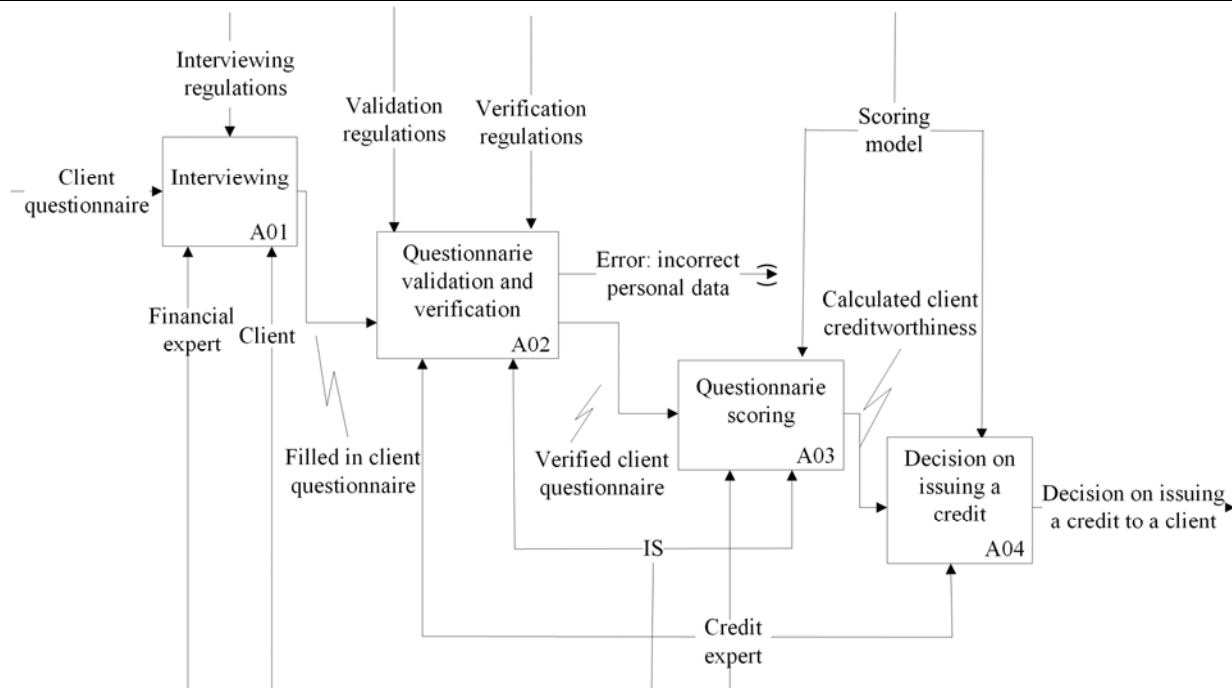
Interviewing regulations

Validation regulations

Verification regulations

Scoring model

Client questionnaire

Interviewing

A01

Questionnarie validation and verification

A02

Error: incorrect personal data

Calculated client creditworthiness

Financial expert

Client

Questionnarie scoring

A03

Decision on issuing a credit

A04

Decision on issuing a credit to a client

Filled in client questionnaire

Verified client questionnaire

IS

Credit expert